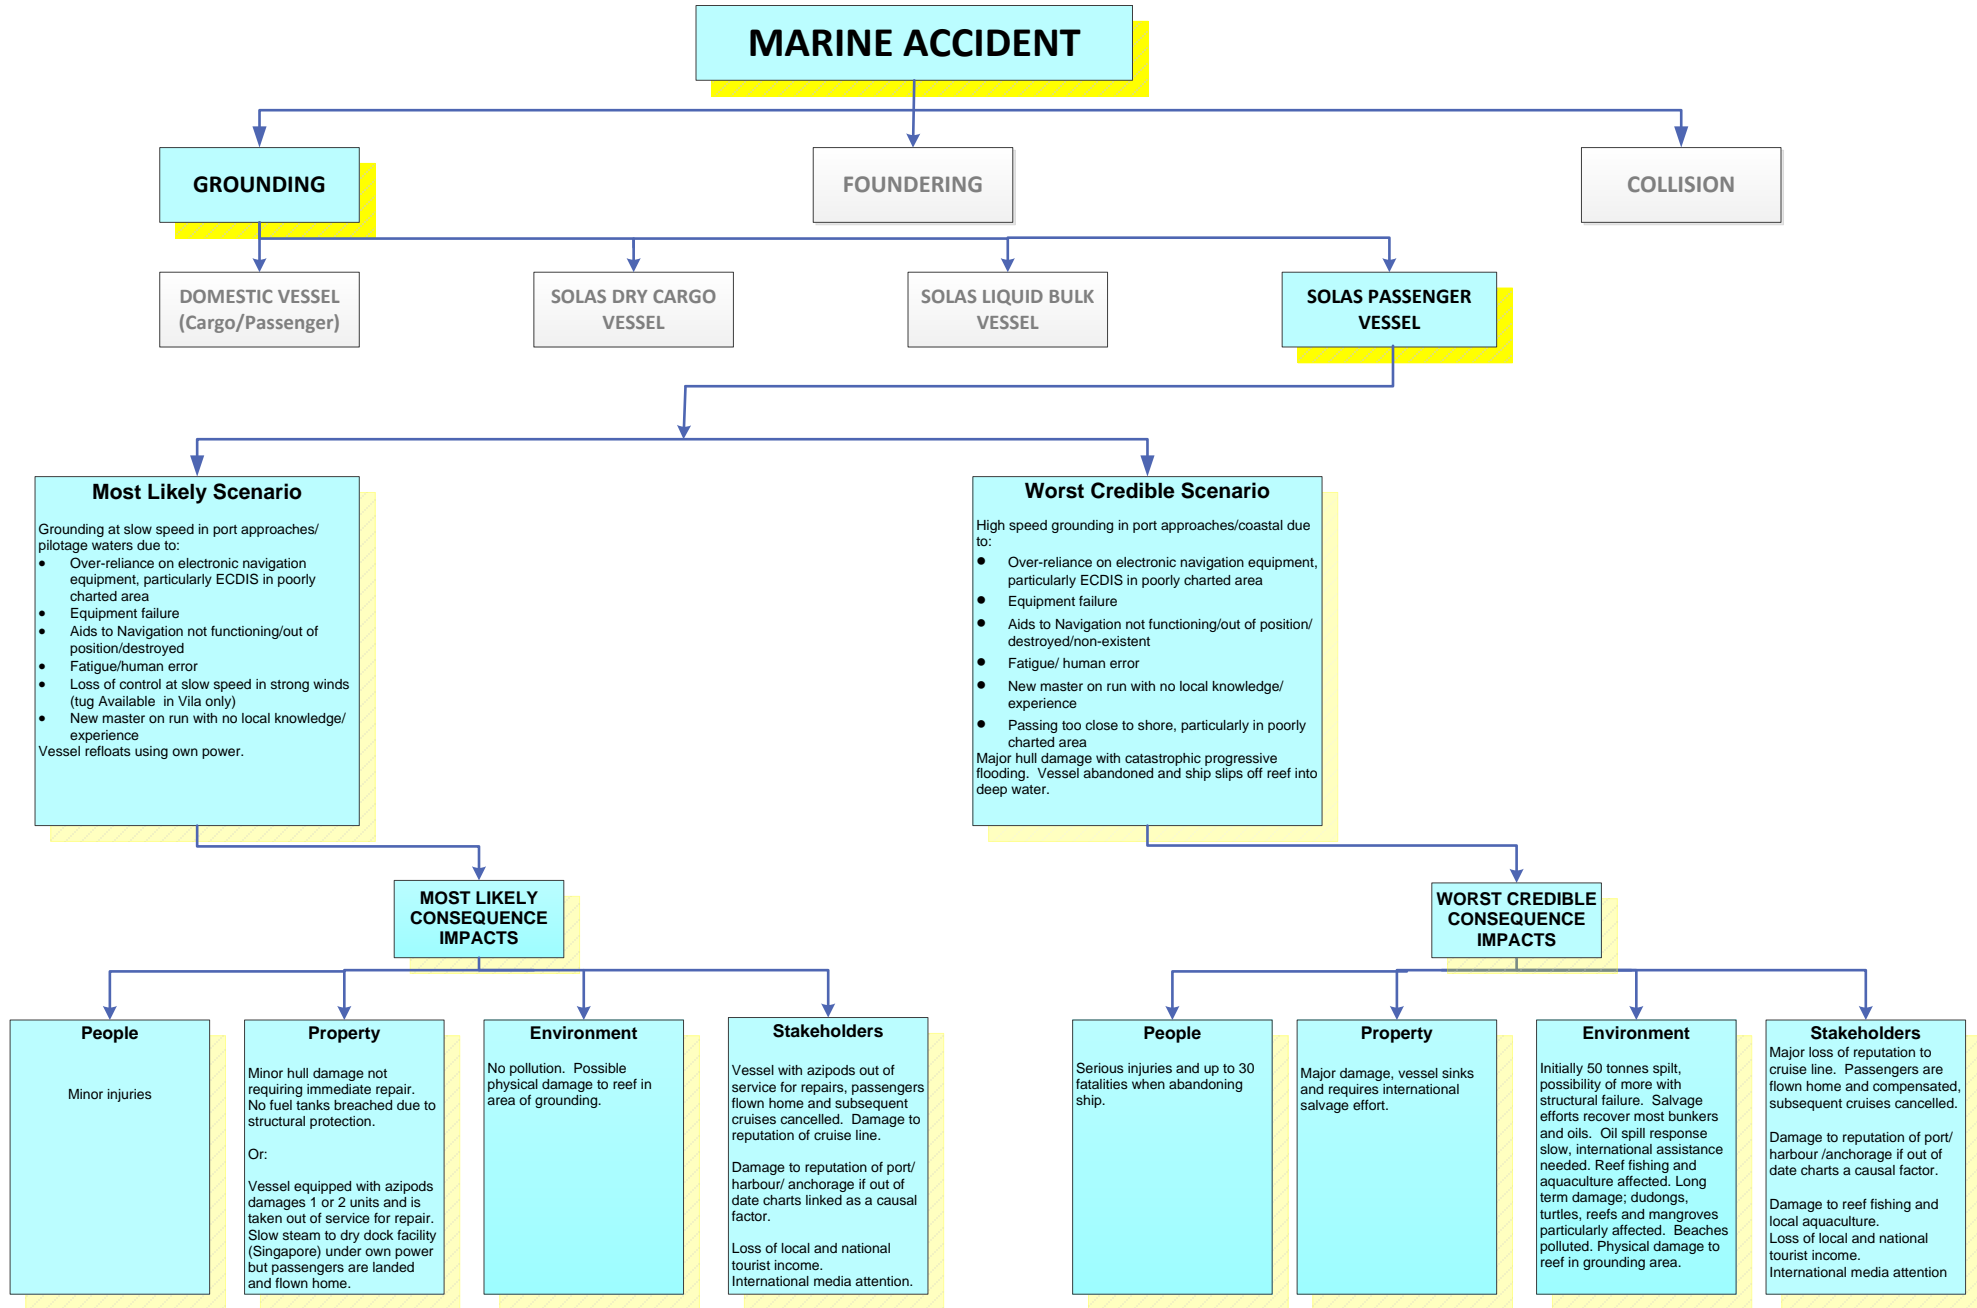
MARINE ACCIDENT

GROUNDING

FOUNDERING

COLLISION

DOMESTIC VESSEL (Cargo/Passenger)

SOLAS DRY CARGO VESSEL

SOLAS LIQUID BULK VESSEL

SOLAS PASSENGER VESSEL

Most Likely Scenario

Grounding at slow speed in port approaches/ pilotage waters due to:
- Over-reliance on electronic navigation equipment, particularly ECDIS in poorly charted area
- Equipment failure
- Aids to Navigation not functioning/out of position/destroyed
- Fatigue/human error
- Loss of control at slow speed in strong winds (tug Available in Vila only)
- New master on run with no local knowledge/ experience

Vessel refloats using own power.

Worst Credible Scenario

High speed grounding in port approaches/coastal due to:
- Over-reliance on electronic navigation equipment, particularly ECDIS in poorly charted area
- Equipment failure
- Aids to Navigation not functioning/out of position/ destroyed/non-existent
- Fatigue/ human error
- New master on run with no local knowledge/ experience
- Passing too close to shore, particularly in poorly charted area

Major hull damage with catastrophic progressive flooding. Vessel abandoned and ship slips off reef into deep water.

MOST LIKELY CONSEQUENCE IMPACTS

WORST CREDIBLE CONSEQUENCE IMPACTS

People

Minor injuries

Property

Minor hull damage not requiring immediate repair. No fuel tanks breached due to structural protection.

Or:

Vessel equipped with azipods damages 1 or 2 units and is taken out of service for repair. Slow steam to dry dock facility (Singapore) under own power but passengers are landed and flown home.

Environment

No pollution. Possible physical damage to reef in area of grounding.

Stakeholders

Vessel with azipods out of service for repairs, passengers flown home and subsequent cruises cancelled. Damage to reputation of cruise line.

Damage to reputation of port/ harbour/ anchorage if out of date charts linked as a causal factor.

Loss of local and national tourist income.
International media attention.

People

Serious injuries and up to 30 fatalities when abandoning ship.

Property

Major damage, vessel sinks and requires international salvage effort.

Environment

Initially 50 tonnes spilt, possibility of more with structural failure. Salvage efforts recover most bunkers and oils. Oil spill response slow, international assistance needed. Reef fishing and aquaculture affected. Long term damage; dudongs, turtles, reefs and mangroves particularly affected. Beaches polluted. Physical damage to reef in grounding area.

Stakeholders

Major loss of reputation to cruise line. Passengers are flown home and compensated, subsequent cruises cancelled.

Damage to reputation of port/ harbour /anchorage if out of date charts a causal factor.

Damage to reef fishing and local aquaculture.
Loss of local and national tourist income.
International media attention